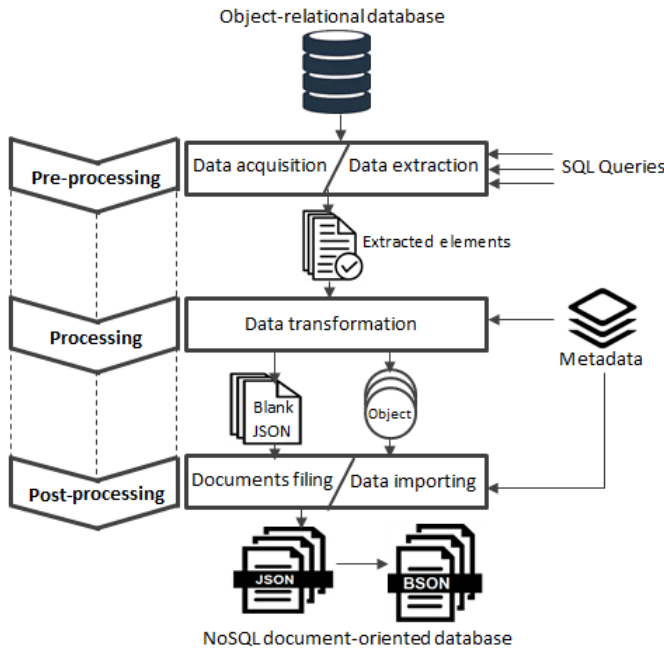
Object-relational database

Pre-processing

Data acquisition / Data extraction

SQL Queries

Extracted elements

Processing

Data transformation

Metadata

Blank JSON

Object

Post-processing

Documents filing / Data importing

JSON

BSON

NoSQL document-oriented database